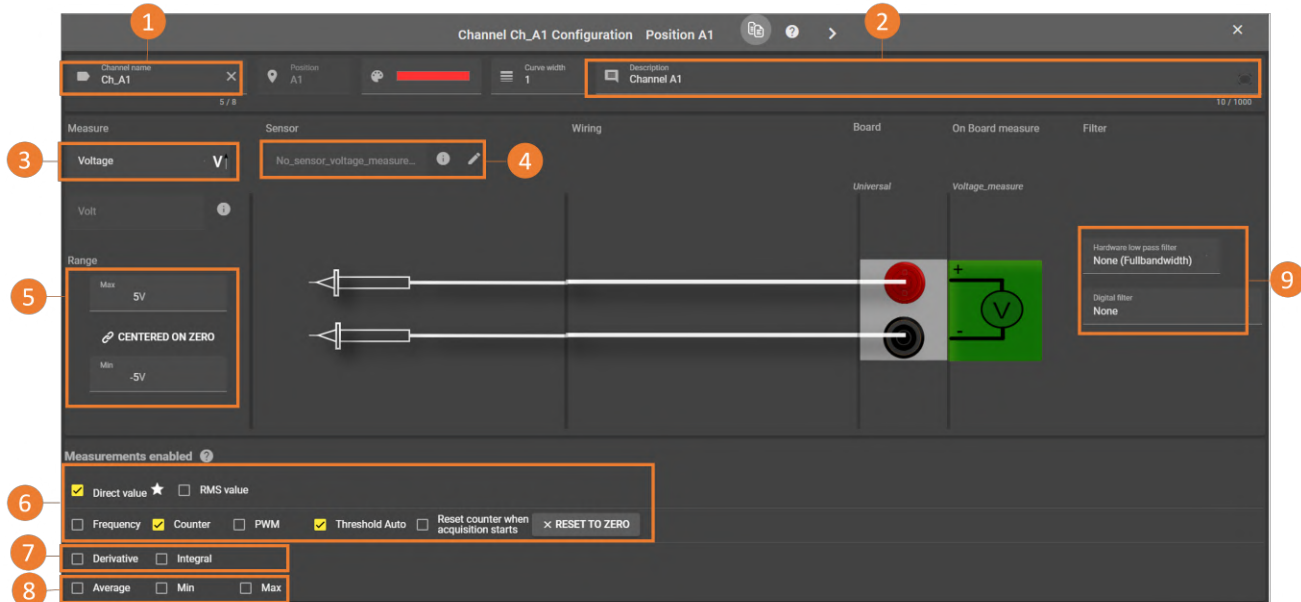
1

2

Channel Ch_A1 Configuration Position A1

Channel name
Ch_A1
5 / 8

Position
A1

Curve width
1

Description
Channel A1
10 / 1000

Measure

Sensor

Wiring

Board

On Board measure

Filter

3

Voltage

No_sensor_voltage_measure...

4

Universal

Voltage_measure

Volt

Range

5

Max
5V

CENTERED ON ZERO

Min
-5V

+

V

-

Hardware low pass filter
None (Fullbandwidth)

9

Digital filter
None

Measurements enabled

6

Direct value

RMS value

Frequency

Counter

PWM

Threshold Auto

Reset counter when acquisition starts

RESET TO ZERO

7

Derivative

Integral

8

Average

Min

Max